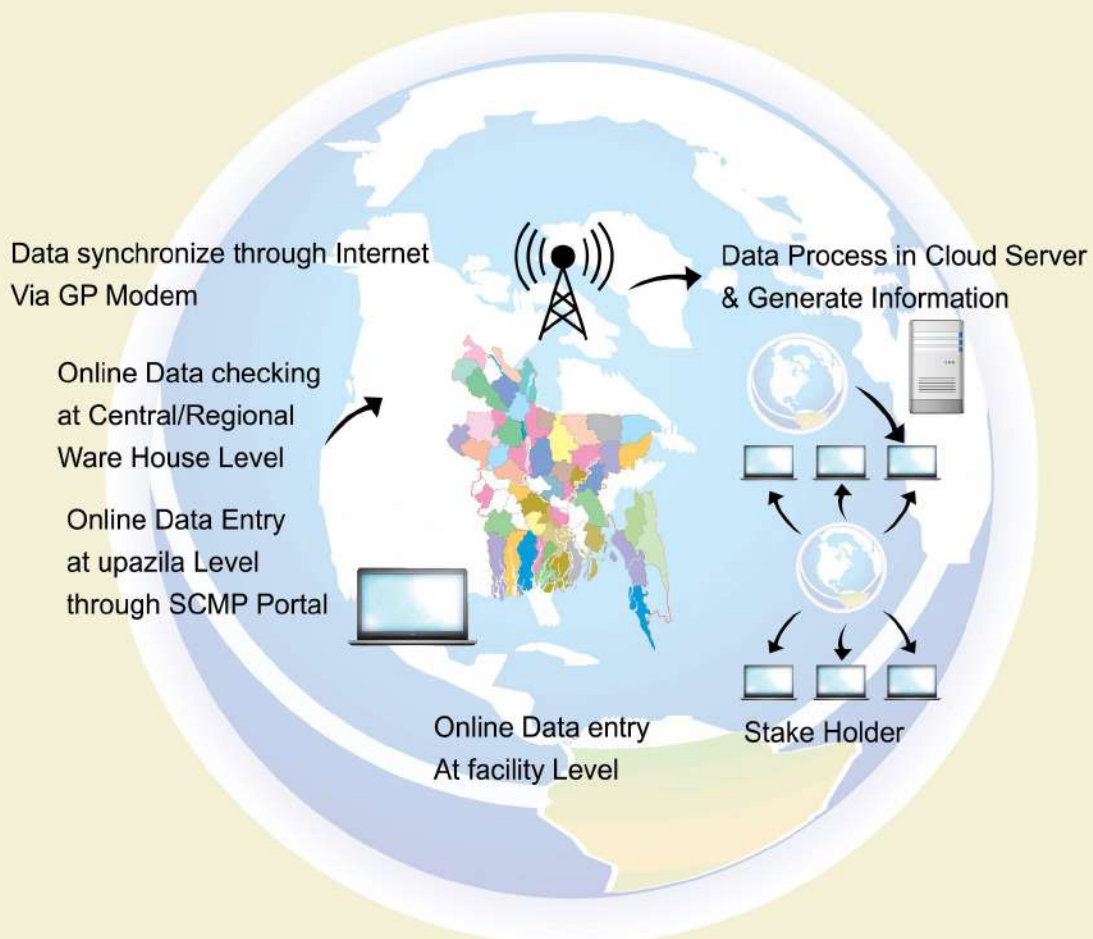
Data synchronize through Internet
Via GP Modem

Data Process in Cloud Server
& Generate Information

Online Data checking
at Central/Regional
Ware House Level

Online Data Entry
at upazila Level
through SCMP Portal

Online Data entry
At facility Level

Stake Holder